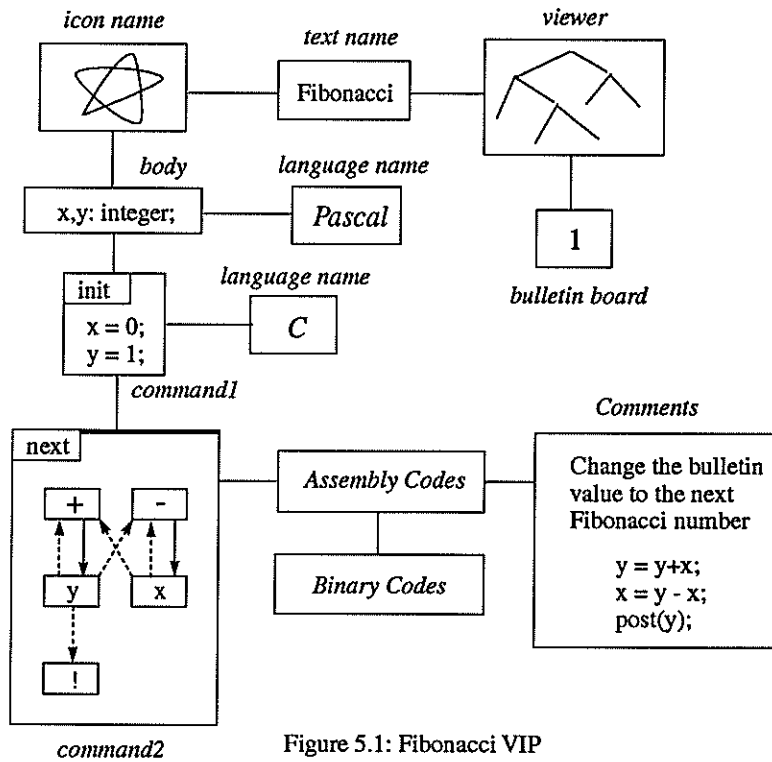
icon name

text name

Fibonacci

viewer

body

language name

x,y: integer;

Pascal

1

bulletin board

init

x = 0;
y = 1;

language name

C

command1

Comments

next

+

-

y

x

!

Assembly Codes

Binary Codes

Change the bulletin value to the next Fibonacci number

y = y+x;
x = y - x;
post(y);

command2

Figure 5.1: Fibonacci VIP